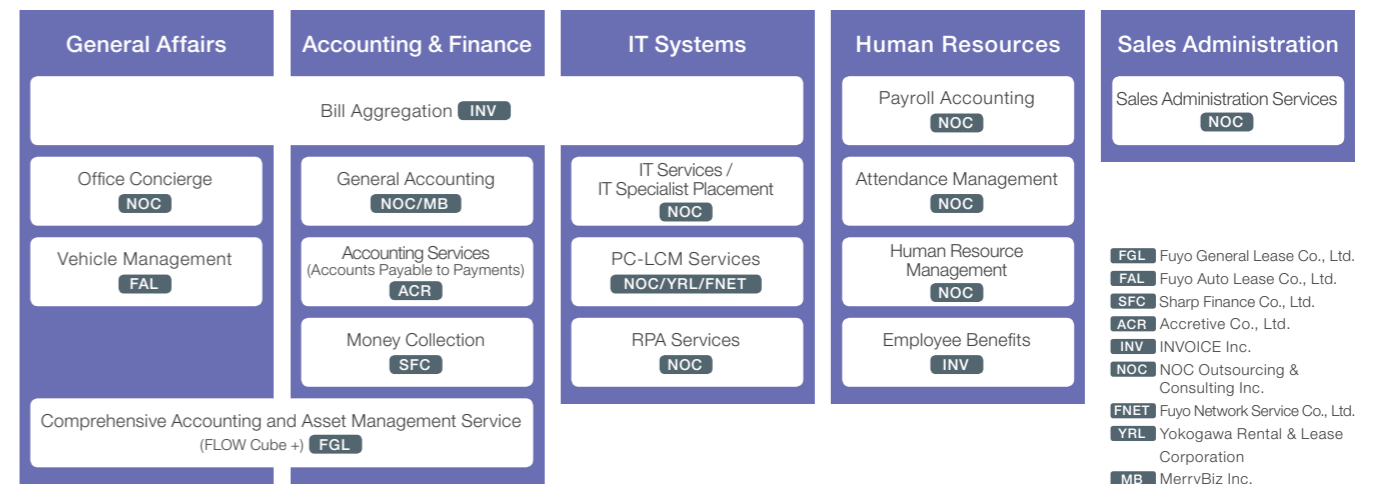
General Affairs

Accounting & Finance

IT Systems

Human Resources

Sales Administration

Bill Aggregation INV

Office Concierge NOC

Vehicle Management FAL

General Accounting NOC/MB

Accounting Services (Accounts Payable to Payments) ACR

Money Collection SFC

Comprehensive Accounting and Asset Management Service (FLOW Cube +) FGL

IT Services / IT Specialist Placement NOC

PC-LCM Services NOC/YRL/FNET

RPA Services NOC

Payroll Accounting NOC

Attendance Management NOC

Human Resource Management NOC

Employee Benefits INV

Sales Administration Services NOC

FGL Fuyo General Lease Co., Ltd.
FAL Fuyo Auto Lease Co., Ltd.
SFC Sharp Finance Co., Ltd.
ACR Accretive Co., Ltd.
INV INVOICE Inc.
NOC NOC Outsourcing & Consulting Inc.
FNET Fuyo Network Service Co., Ltd.
YRL Yokogawa Rental & Lease Corporation
MB MerryBiz Inc.